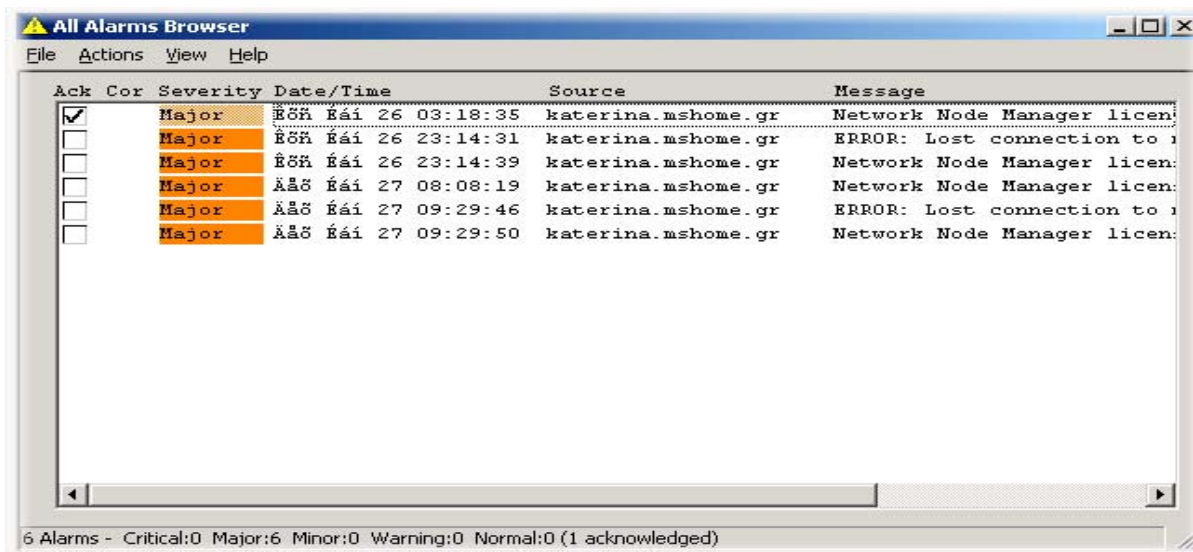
All Alarms Browser

File Actions View Help

| Ack | Cor | Severity | Date/Time | Source | Message |
|---|---|---|---|---|---|
| ☑ | | Major | Ĕõñ Éáí 26 03:18:35 | katerina.mshome.gr | Network Node Manager licen |
| ☐ | | Major | Ĕõñ Éáí 26 23:14:31 | katerina.mshome.gr | ERROR: Lost connection to |
| ☐ | | Major | Ĕõñ Éáí 26 23:14:39 | katerina.mshome.gr | Network Node Manager licen |
| ☐ | | Major | Äåõ Éáí 27 08:08:19 | katerina.mshome.gr | Network Node Manager licen |
| ☐ | | Major | Äåõ Éáí 27 09:29:46 | katerina.mshome.gr | ERROR: Lost connection to |
| ☐ | | Major | Äåõ Éáí 27 09:29:50 | katerina.mshome.gr | Network Node Manager licen |

6 Alarms - Critical:0 Major:6 Minor:0 Warning:0 Normal:0 (1 acknowledged)